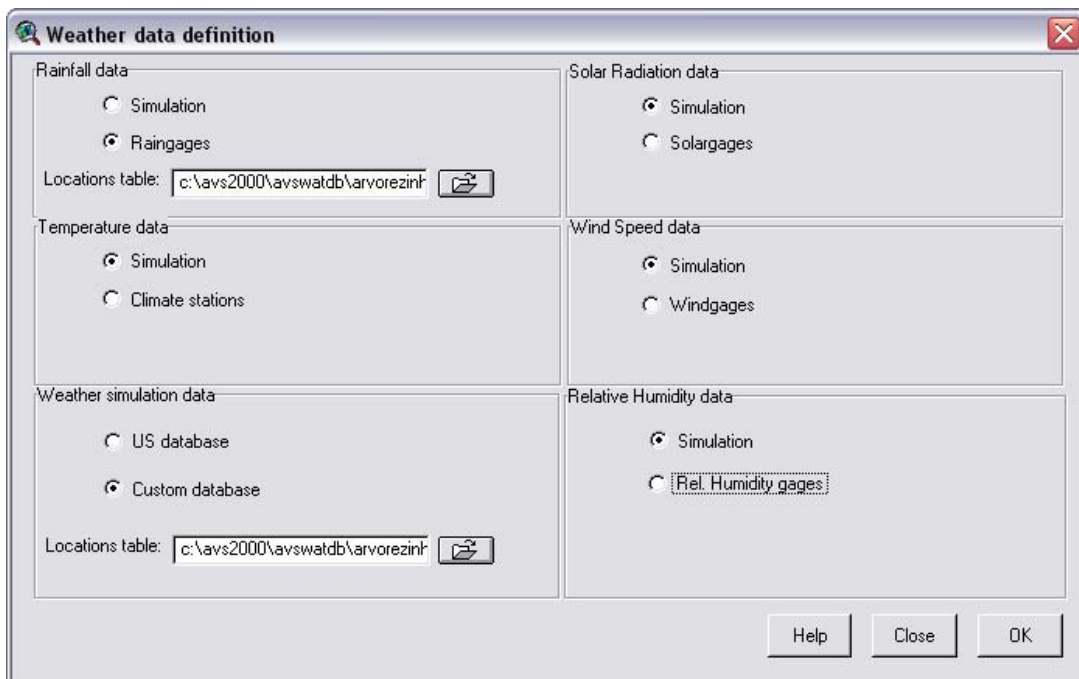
Weather data definition

Rainfall data
Simulation
Raingages
Locations table: c:\avs2000\avsswatdb\arvorezinh

Solar Radiation data
Simulation
Solargages

Temperature data
Simulation
Climate stations

Wind Speed data
Simulation
Windgages

Weather simulation data
US database
Custom database
Locations table: c:\avs2000\avsswatdb\arvorezinh

Relative Humidity data
Simulation
Rel. Humidity gages

Help
Close
OK